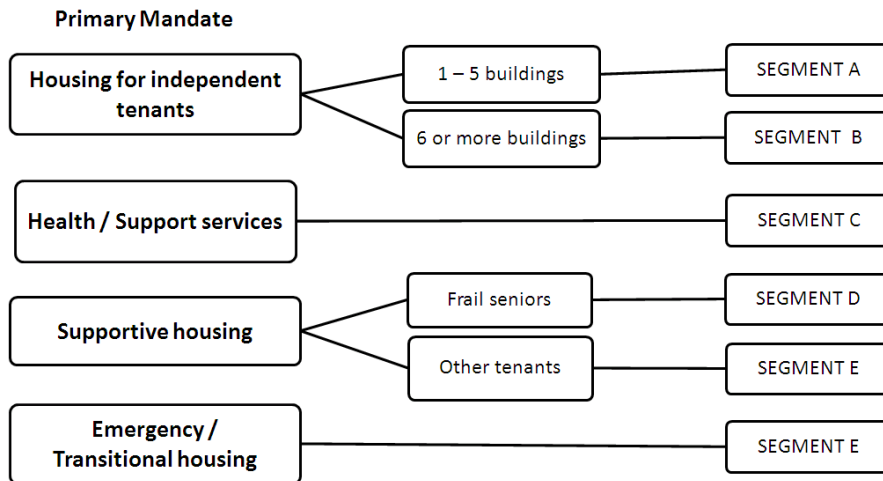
Primary Mandate

Housing for independent tenants

1 – 5 buildings

SEGMENT A

6 or more buildings

SEGMENT B

Health / Support services

SEGMENT C

Supportive housing

Frail seniors

SEGMENT D

Other tenants

SEGMENT E

Emergency / Transitional housing

SEGMENT E